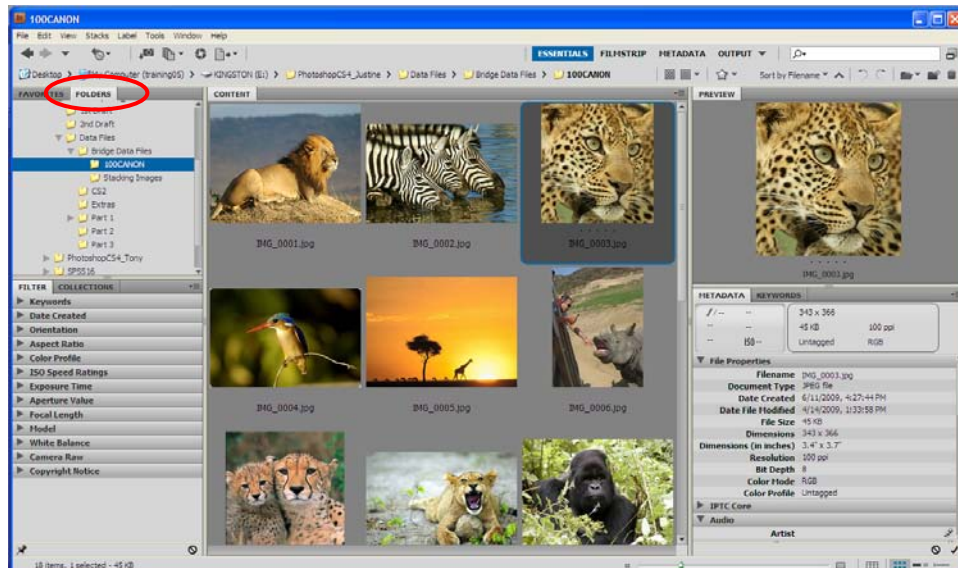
100CANON

File Edit View Stacks Label Tools Window Help

ESSENTIALS FILMSTRIP METADATA OUTPUT

Desktop > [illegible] Computer (training05) > KINGSTON (E:) > PhotoshopCS4_Justine > Data Files > Bridge Data Files > 100CANON

Sort by Filename

FAVORITES FOLDERS

2nd Draft
Data Files
Bridge Data Files
100CANON
Stacking Images
CS2
Extras
Part 1
Part 2
Part 3
PhotoshopCS4_Tony
SPSS16

FILTER COLLECTIONS

Keywords
Date Created
Orientation
Aspect Ratio
Color Profile
ISO Speed Ratings
Exposure Time
Aperture Value
Focal Length
Model
White Balance
Camera Raw
Copyright Notice

CONTENT

IMG_0001.jpg
IMG_0002.jpg
IMG_0003.jpg
IMG_0004.jpg
IMG_0005.jpg
IMG_0006.jpg

PREVIEW

IMG_0003.jpg

METADATA KEYWORDS

f/-- -- 343 x 366
-- -- 45 KB 100 ppi
-- ISO-- Untagged RGB

File Properties
Filename IMG_0003.jpg
Document Type JPEG file
Date Created 6/11/2009, 4:27:44 PM
Date File Modified 4/14/2009, 1:33:58 PM
File Size 45 KB
Dimensions 343 x 366
Dimensions (in inches) 3.4" x 3.7"
Resolution 100 ppi
Bit Depth 8
Color Mode RGB
Color Profile Untagged
IPTC Core
Audio
Artist

18 items, 1 selected - 45 KB